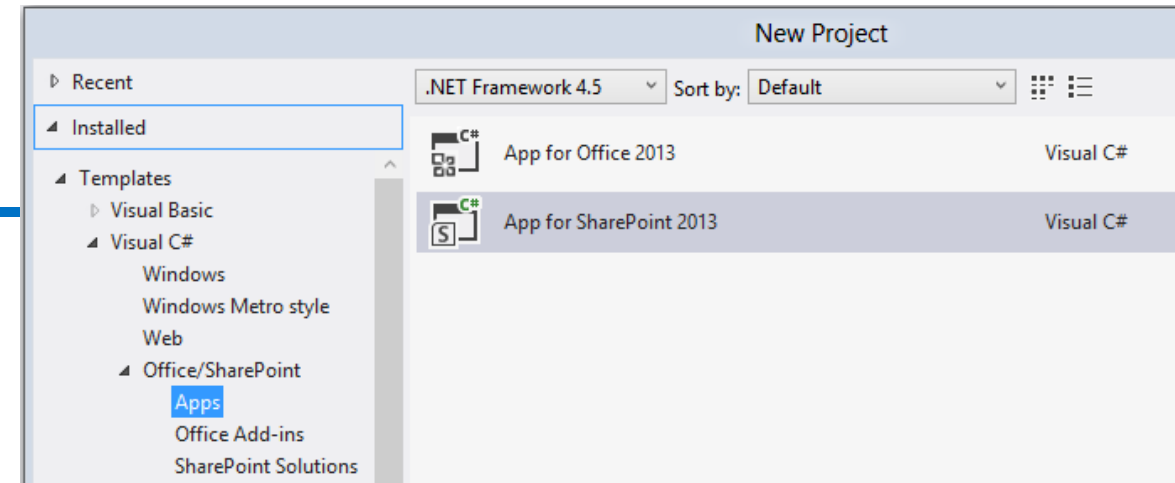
New Project

Recent

Installed

Templates
Visual Basic
Visual C#
Windows
Windows Metro style
Web
Office/SharePoint
Apps
Office Add-ins
SharePoint Solutions

.NET Framework 4.5
Sort by: Default

C#
App for Office 2013
Visual C#

C#
S
App for SharePoint 2013
Visual C#